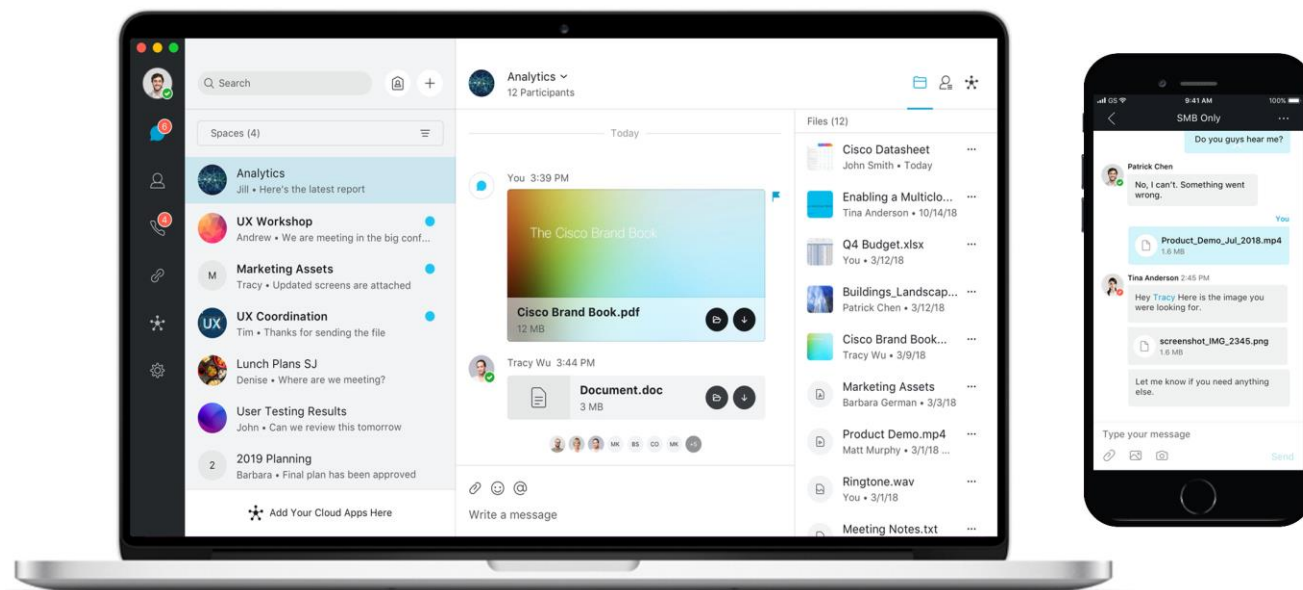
Search

Spaces (4)

Analytics
Jill • Here's the latest report

UX Workshop
Andrew • We are meeting in the big conf...

M
Marketing Assets
Tracy • Updated screens are attached

UX
UX Coordination
Tim • Thanks for sending the file

Lunch Plans SJ
Denise • Where are we meeting?

User Testing Results
John • Can we review this tomorrow

2
2019 Planning
Barbara • Final plan has been approved

Add Your Cloud Apps Here

Analytics
12 Participants

Today

You 3:39 PM

The Cisco Brand Book

Cisco Brand Book.pdf
12 MB

Tracy Wu 3:44 PM

Document.doc
3 MB

MK BS CO MK +5

Write a message

Files (12)

Cisco Datasheet
John Smith • Today

Enabling a Multiclo...
Tina Anderson • 10/14/18

Q4 Budget.xlsx
You • 3/12/18

Buildings_Landscap...
Patrick Chen • 3/12/18

Cisco Brand Book...
Tracy Wu • 3/9/18

Marketing Assets
Barbara German • 3/3/18

Product Demo.mp4
Matt Murphy • 3/1/18 ...

Ringtone.wav
You • 3/1/18

Meeting Notes.txt

9:41 AM
100%
SMB Only

Do you guys hear me?

Patrick Chen
No, I can't. Something went wrong.

You
Product_Demo_Jul_2018.mp4
1.6 MB

Tina Anderson 2:45 PM
Hey Tracy Here is the image you were looking for.

screenshot_IMG_2345.png
1.6 MB

Let me know if you need anything else.

Type your message
Send